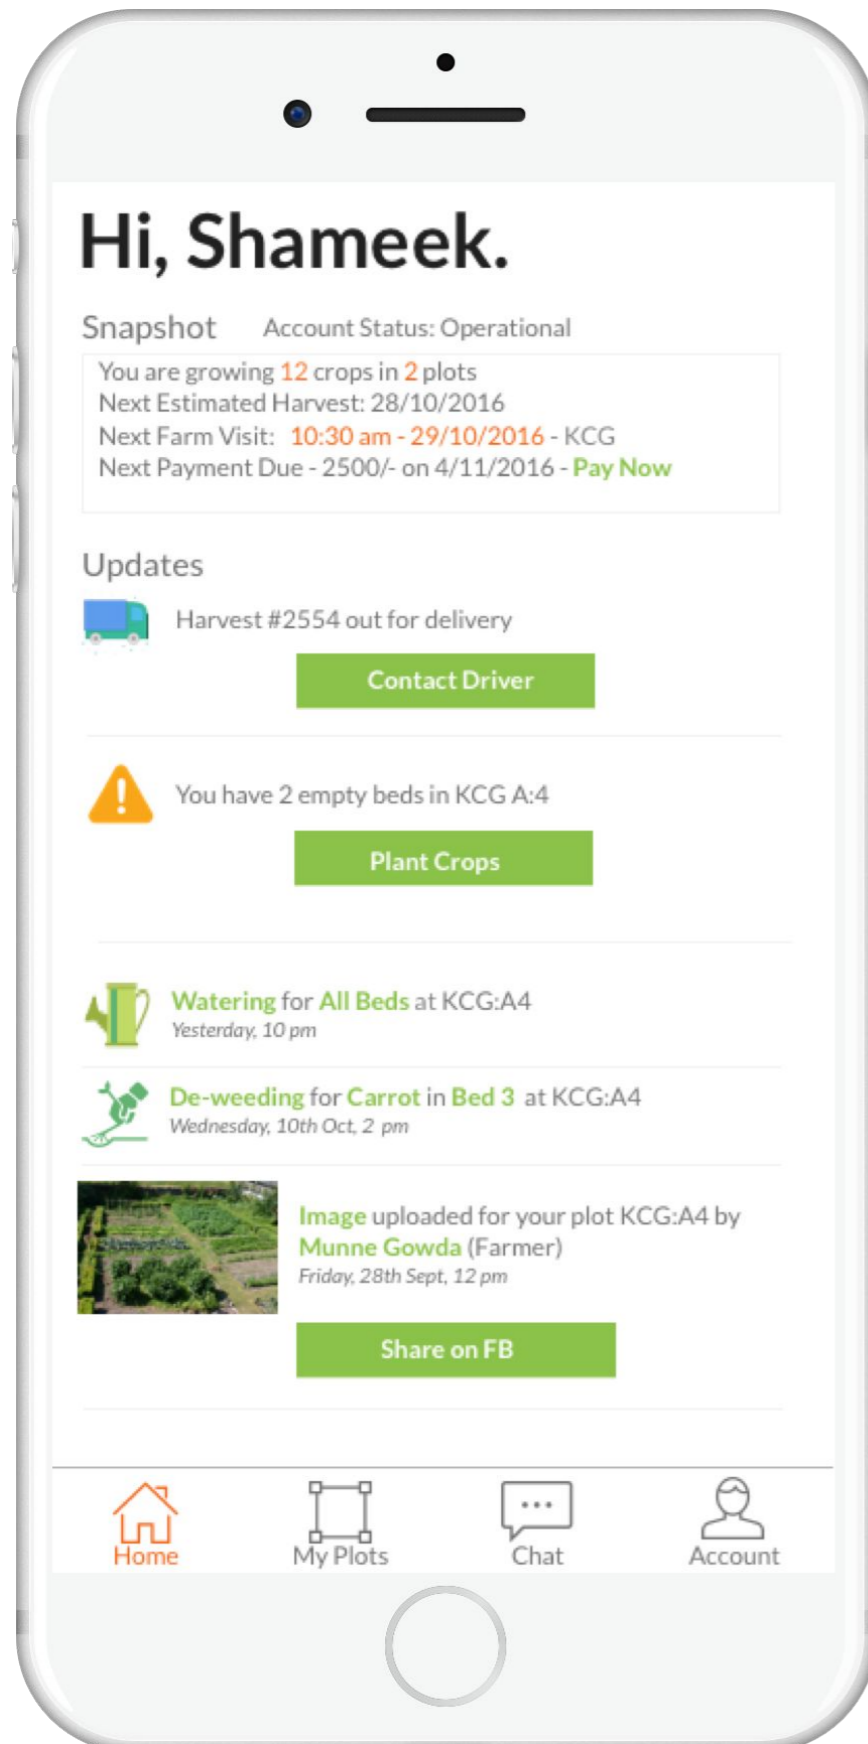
Hi, Shameek.

Snapshot Account Status: Operational

You are growing 12 crops in 2 plots
Next Estimated Harvest: 28/10/2016
Next Farm Visit: 10:30 am - 29/10/2016 - KCG
Next Payment Due - 2500/- on 4/11/2016 - Pay Now

Updates

Harvest #2554 out for delivery

Contact Driver

You have 2 empty beds in KCG A:4

Plant Crops

Watering for All Beds at KCG:A4
Yesterday, 10 pm

De-weeding for Carrot in Bed 3 at KCG:A4
Wednesday, 10th Oct, 2 pm

Image uploaded for your plot KCG:A4 by Munne Gowda (Farmer)
Friday, 28th Sept, 12 pm

Share on FB

Home My Plots Chat Account